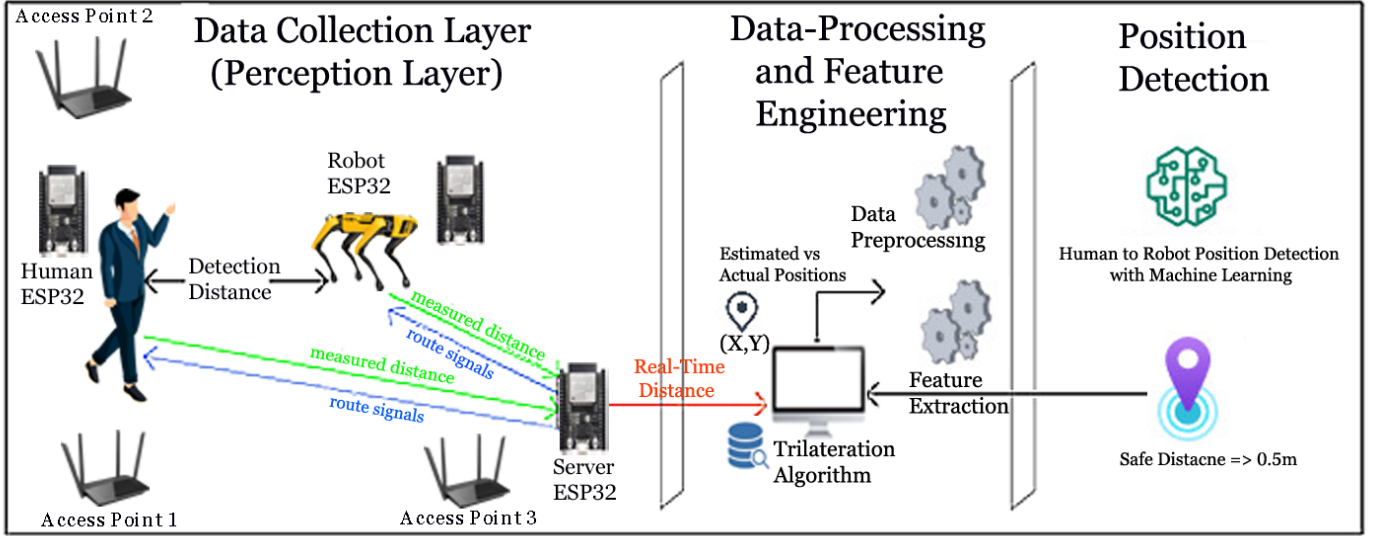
Access Point 2

Data Collection Layer (Perception Layer)

Data-Processing and Feature Engineering

Position Detection

Robot ESP32

Human ESP32

Detection Distance

measured distance

route signals

measured distance

route signals

Server ESP32

Real-Time Distance

Data Preprocessing

Estimated vs Actual Positions

(X,Y)

Feature Extraction

Trilateration Algorithm

Human to Robot Position Detection with Machine Learning

Safe Distacne => 0.5m

Access Point 1

Access Point 3